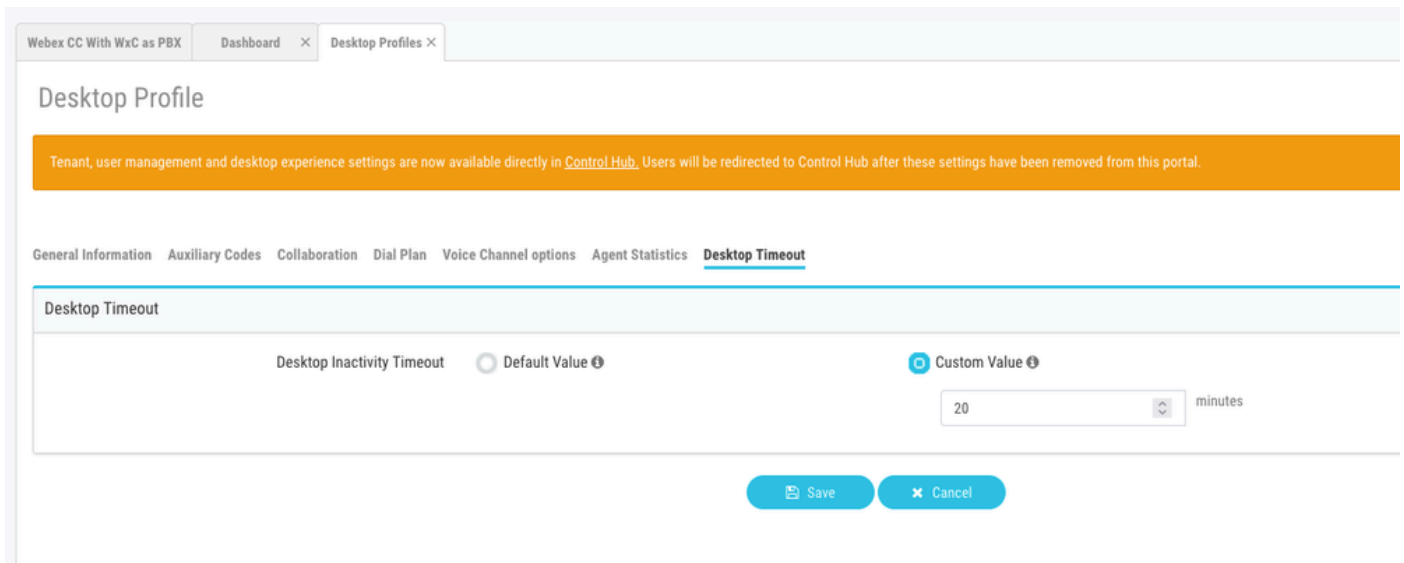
Webex CC With WxC as PBX | Dashboard × | Desktop Profiles ×

Desktop Profile

Tenant, user management and desktop experience settings are now available directly in Control Hub. Users will be redirected to Control Hub after these settings have been removed from this portal.

General Information Auxiliary Codes Collaboration Dial Plan Voice Channel options Agent Statistics Desktop Timeout

Desktop Timeout

Desktop Inactivity Timeout Default Value Custom Value

20 minutes

Save Cancel